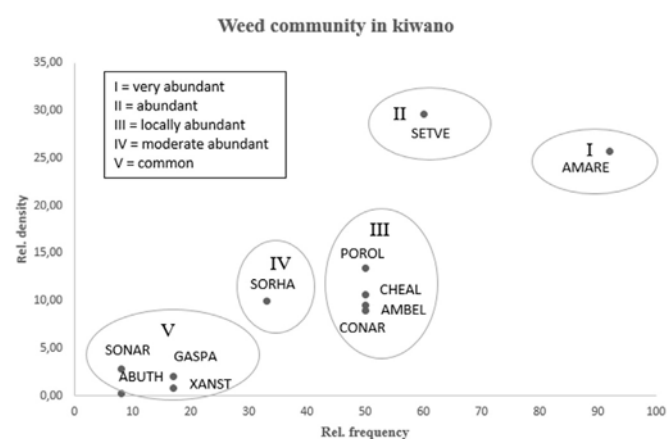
Weed community in kiwano

I = very abundant
II = abundant
III = locally abundant
IV = moderate abundant
V = common

35,00
30,00
25,00
20,00
15,00
10,00
5,00
0,00

Rel. density

II
SETVE

I
AMARE

III
POROL
CHEAL
AMBEL
CONAR

IV
SORHA

V
SONAR
GASPA
ABUTH
XANST

0 10 20 30 40 50 60 70 80 90 100

Rel. frequency